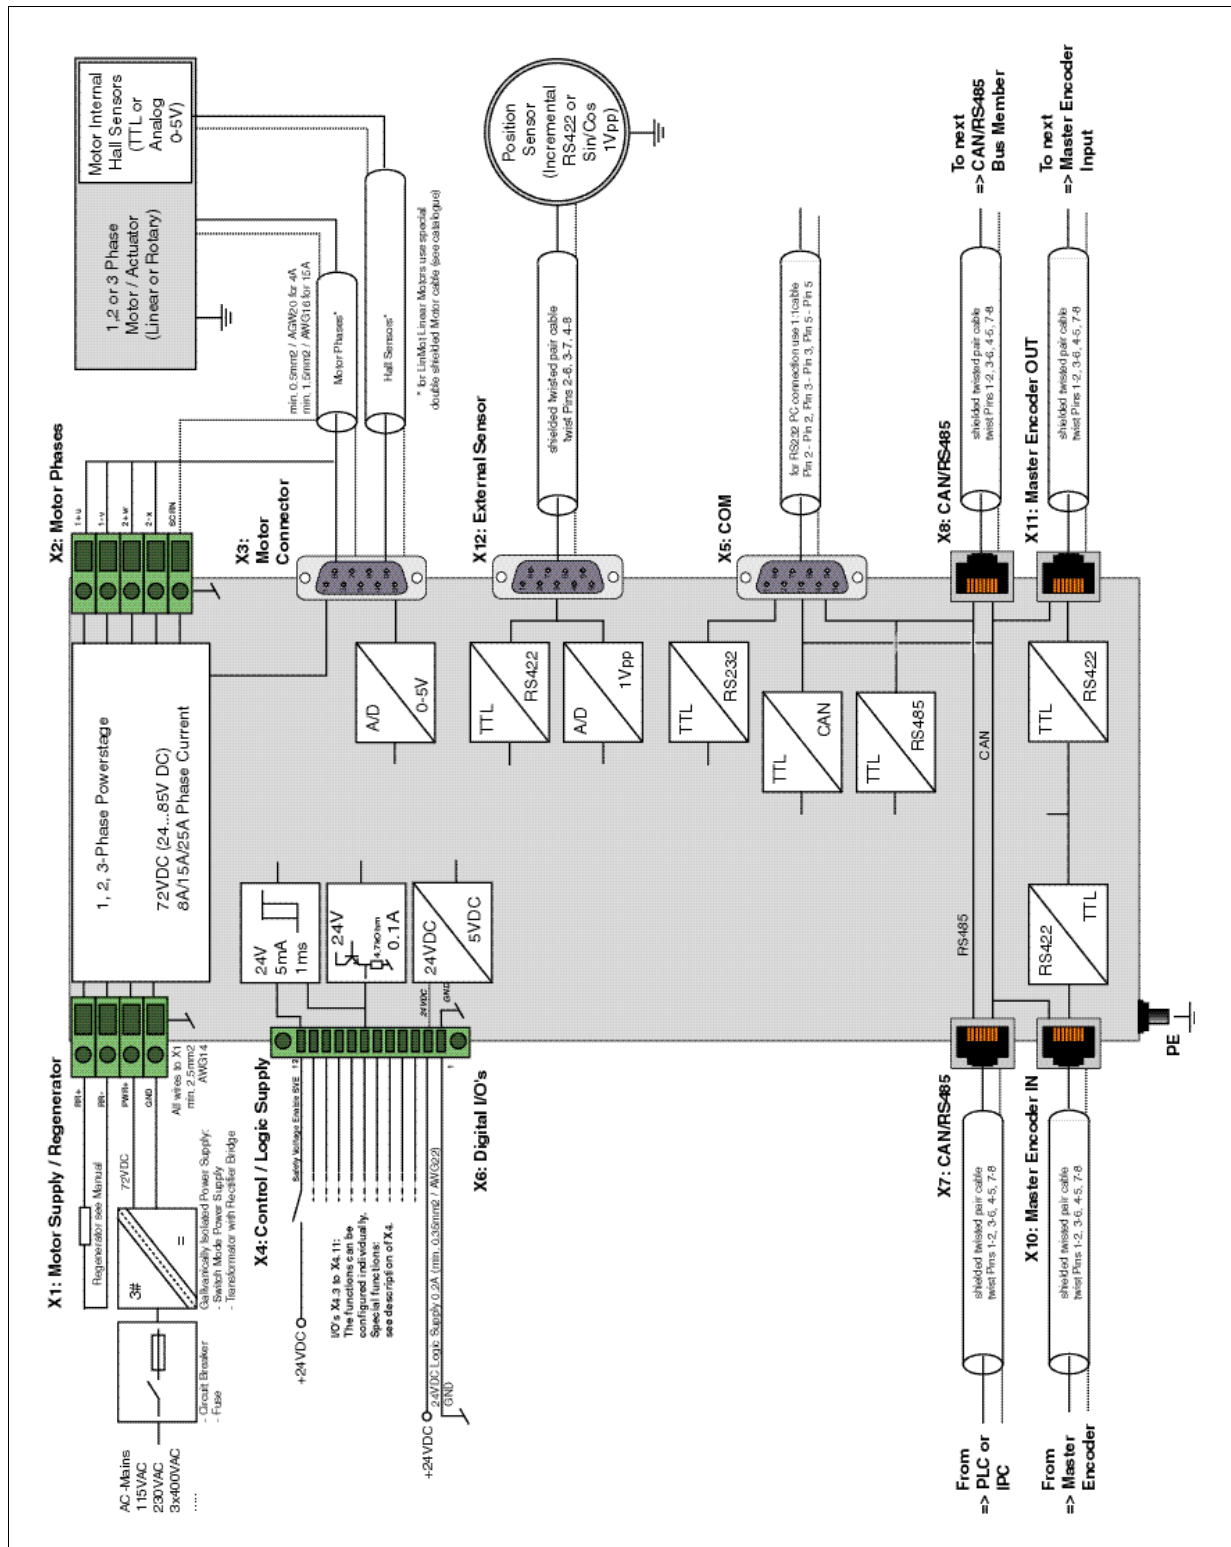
X1: Motor Supply / Regenerator

AC-Mains
115VAC
230VAC
3x400VAC
.....

- Circuit Breaker
- Fuse

Regenerator see Manual

3#

=

72VDC

Galvanically Isolated Power Supply:
- Switch Mode Power Supply
- Transformer with Rectifier Bridge

RR+
RR-
PWR+
GND

All wires to X1
min. 2.5mm2
AWG14

X4: Control / Logic Supply

+24VDC

Safety Voltage Enable SVE

I/O's X4.3 to X4.11:
The functions can be configured individually.
Special functions:
see description of X4.

+24VDC

24VDC Logic Supply 0.2A (min. 0.36mm2 / AWG22)

GND

X6: Digital I/O's

12
1

24VDC
GND

24V
5mA
1ms

24V
4.7kOhm
0.1A

24VDC
5VDC

1, 2, 3-Phase Powerstage

72VDC (24...85V DC)
8A/15A/25A Phase Current

X2: Motor Phases

1+u
1-v
2+w
2-x
SCRN

X3:
Motor
Connector

min. 0.5mm2 / AGW20 for 4A
min. 1.5mm2 / AWG16 for 15A

Motor Phases*

Hall Sensors*

* for LinMot Linear Motors use special double shielded Motor cable (see catalogue)

1,2 or 3 Phase
Motor / Actuator
(Linear or Rotary)

Motor Internal
Hall Sensors
(TTL or
Analog
0-5V)

A/D
0-5V

X12: External Sensor

shielded twisted pair cable
twist Pins 2-6, 3-7, 4-8

Position
Sensor
(Incremental
RS422 or
Sin/Cos
1Vpp)

TTL
RS422

A/D
1Vpp

X5: COM

for RS232 PC connection use 1:1cable
Pin 2 - Pin 2, Pin 3 - Pin 3, Pin 5 - Pin 5

TTL
RS232

TTL
CAN

TTL
RS485

X8: CAN/RS485

shielded twisted pair cable
twist Pins 1-2, 3-6, 4-5, 7-8

To next
=> CAN/RS485
Bus Member

X11: Master Encoder OUT

shielded twisted pair cable
twist Pins 1-2, 3-6, 4-5, 7-8

To next
=> Master Encoder
Input

TTL
RS422

CAN

RS485

RS422
TTL

X7: CAN/RS485

shielded twisted pair cable
twist Pins 1-2, 3-6, 4-5, 7-8

From
=> PLC or
IPC

X10: Master Encoder IN

shielded twisted pair cable
twist Pins 1-2, 3-6, 4-5, 7-8

From
=> Master
Encoder

PE